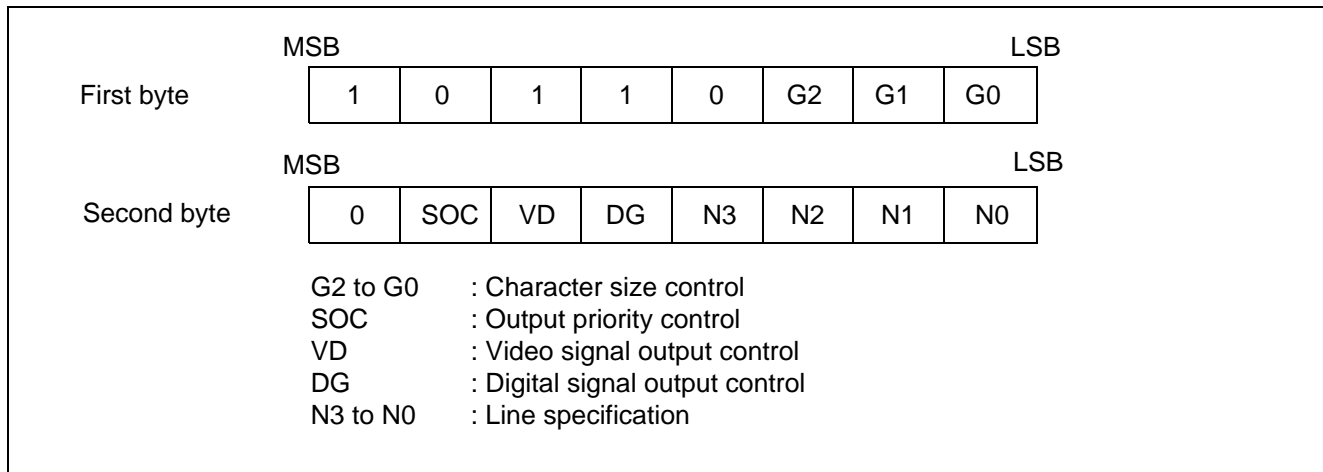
MSB LSB

| First byte | 1 | 0 | 1 | 1 | 0 | G2 | G1 | G0 |
|---|---|---|---|---|---|---|---|---|

MSB LSB

| Second byte | 0 | SOC | VD | DG | N3 | N2 | N1 | N0 |
|---|---|---|---|---|---|---|---|---|

G2 to G0 : Character size control
SOC : Output priority control
VD : Video signal output control
DG : Digital signal output control
N3 to N0 : Line specification